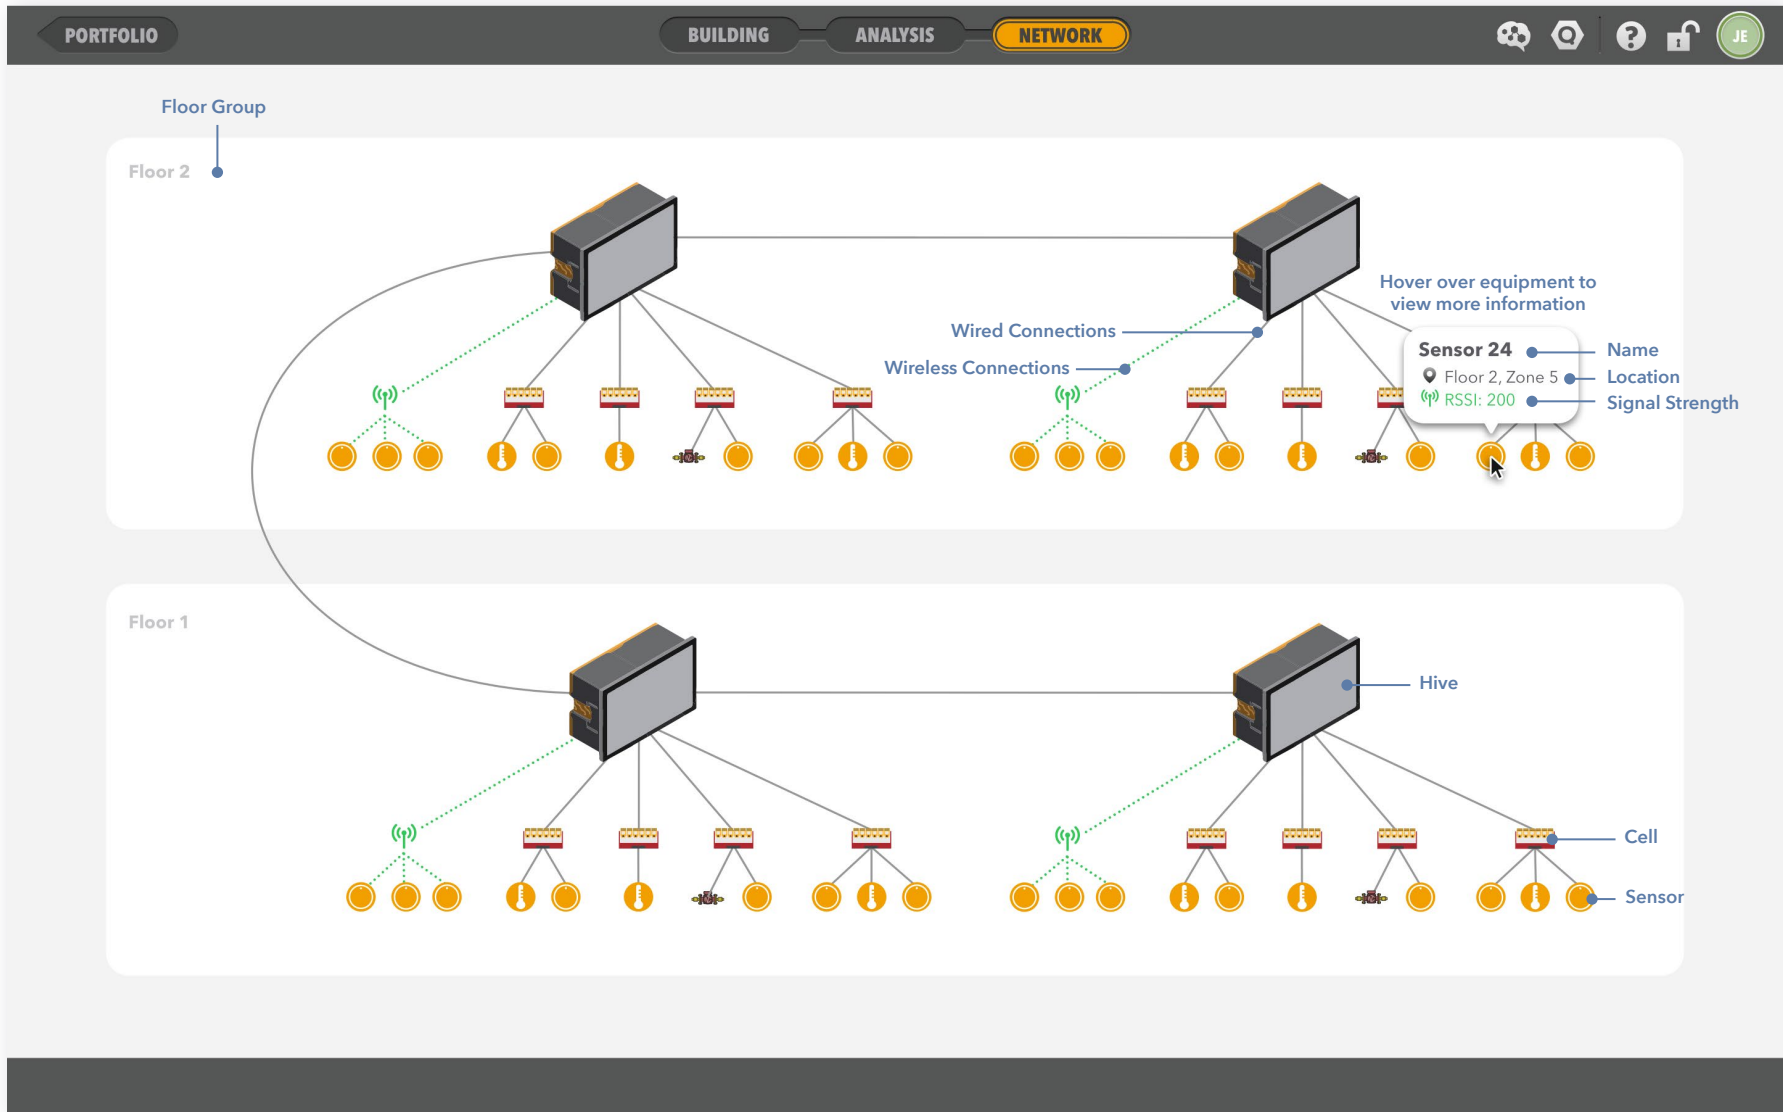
PORTFOLIO

BUILDING ANALYSIS NETWORK

JE

Floor Group

Floor 2

Hover over equipment to view more information

Wired Connections

Wireless Connections

Sensor 24

Floor 2, Zone 5

RSSI: 200

Name

Location

Signal Strength

Floor 1

Hive

Cell

Sensor